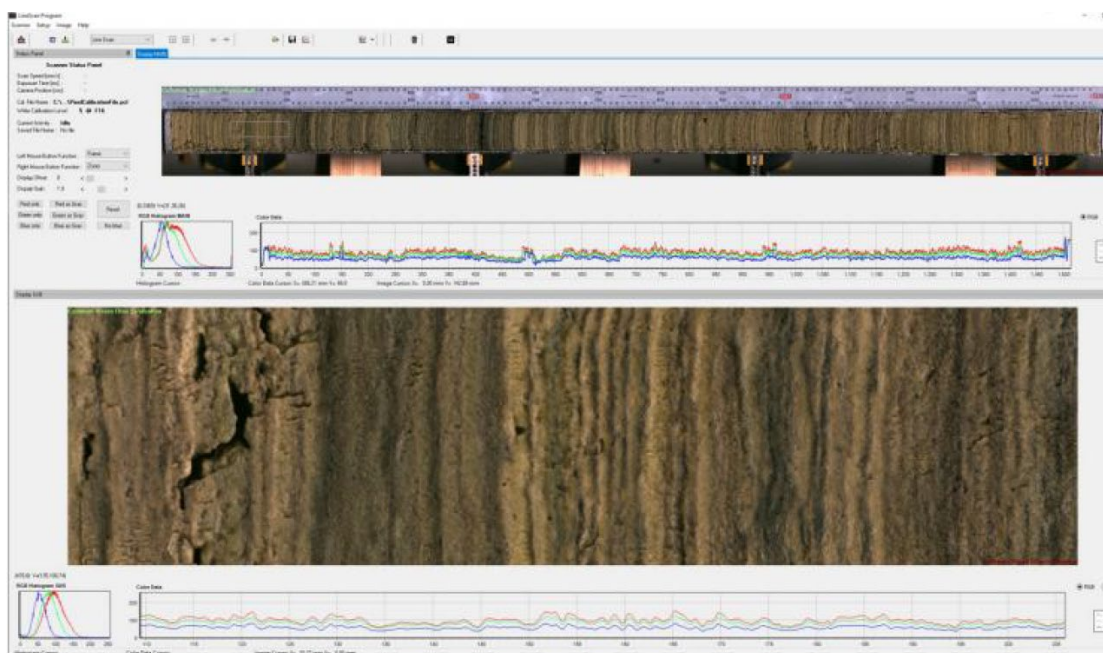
LineScan Program
Scanner Setup Image Help

Setup Panel
Scanner Status Panel
Scan Speed [mm/s]:
Exposure Time [ms]:
Camera Position [cm]:
Cal. File Name: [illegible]
White Calibration Level: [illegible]
Current Activity: Idle
Saved File Name: No file

Left Mouse Button Function: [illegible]
Right Mouse Button Function: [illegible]
Display Offset: 0
Display Scale: 1.0

Red only
Red as Gray
Green only
Green as Gray
Blue only
Blue as Gray
Reset
No blue

RGB Histogram
Histogram Cursor:
Color Data
Color Data Cursor: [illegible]
Image Cursor: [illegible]

Display RGB

RGB Histogram
Color Data
RGB